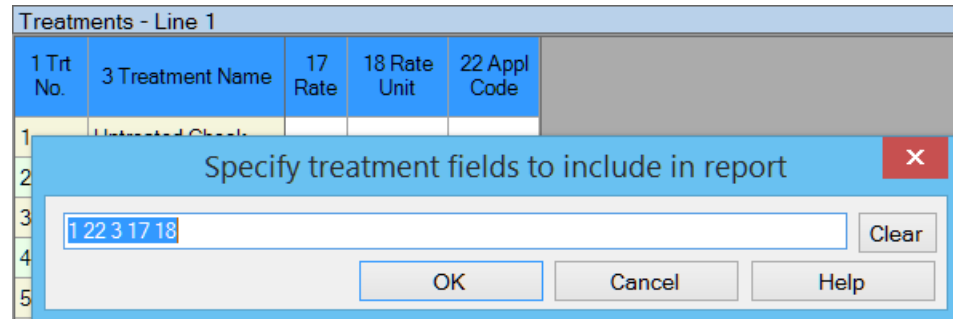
Treatments - Line 1

| 1 Trt No. | 3 Treatment Name | 17 Rate | 18 Rate Unit | 22 Appl Code |
|---|---|---|---|---|
| 1 | Untreated Check | | | |
| 2 | | | | |
| 3 | | | | |
| 4 | | | | |
| 5 | | | | |

Specify treatment fields to include in report

×

1 22 3 17 18

Clear

OK

Cancel

Help